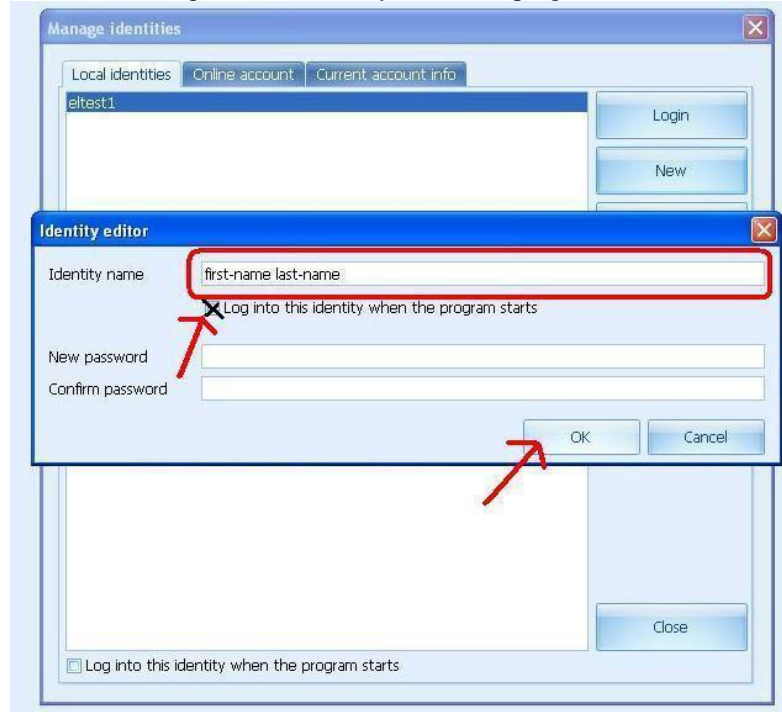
Manage identities

Local identities | Online account | Current account info

eltest1

Login

New

Identity editor

Identity name first-name last-name

Log into this identity when the program starts

New password

Confirm password

OK

Cancel

Close

Log into this identity when the program starts